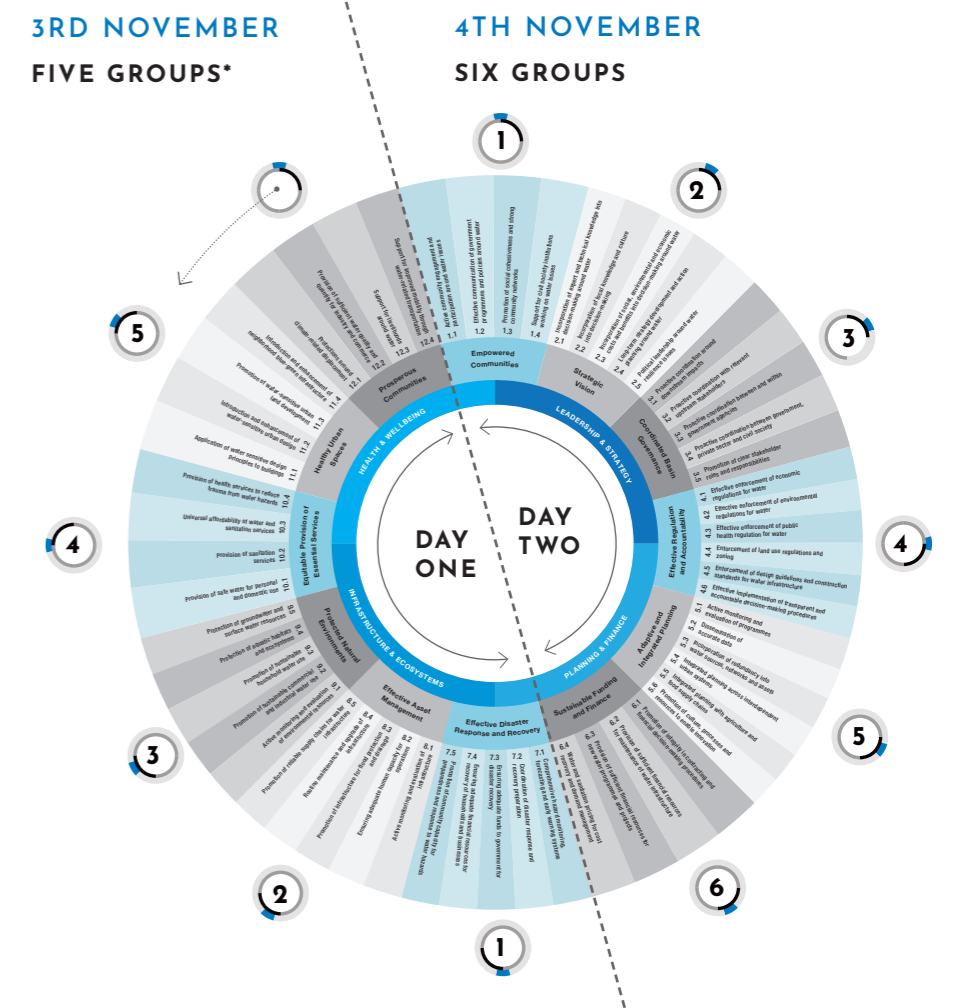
3RD NOVEMBER
FIVE GROUPS*

4TH NOVEMBER
SIX GROUPS

1
2
3
4
5
6
5
4
3
2
1

DAY ONE
DAY TWO

HEALTH & WELLBEING
LEADERSHIP & STRATEGY
PLANNING & FINANCE
INFRASTRUCTURE & ECOSYSTEMS

Empowered Communities
1.1 Active community engagement in water decisions
1.2 Effective communication of government programmes and policies around water
1.3 Promotion of social cohesiveness and strong community networks
1.4 Support for civil society institutions working on water issues

Strategic Vision
2.1 Incorporation of expert and technical knowledge into decision-making around water
2.2 Incorporation of local knowledge and culture into decision-making
2.3 Incorporation of social, environmental and economic costs and benefits into decision-making around water
2.4 Long-term strategy development and action planning around water
2.5 Political leadership around water resilience issues

Coordinated Basin Governance
3.1 Proactive coordination across downstream impacts
3.2 Proactive coordination with relevant upstream stakeholders
3.3 Proactive coordination between and within government agencies
3.4 Proactive coordination between government, private sector and civil society
3.5 Promotion of clear stakeholder roles and responsibilities

Effective Regulation and Accountability
4.1 Effective enforcement of economic regulations for water
4.2 Effective enforcement of environmental regulations for water
4.3 Effective enforcement of public health regulation for water
4.4 Enforcement of land use regulations and zoning
4.5 Enforcement of design guidelines and construction standards for water infrastructure
4.6 Effective implementation of transparent and accountable decision-making procedures

Adaptive and Integrated Planning
5.1 Active monitoring and evaluation of programmes
5.2 Dissemination of accurate data
5.3 Incorporation of redundancy into water sources, networks and assets
5.4 Integrated planning across interdependent urban systems
5.5 Integrated planning with agriculture and food supply chains
5.6 Promotion of culture, processes and resources to enable innovation

Sustainable Funding and Finance
6.1 Promotion of integrity in contracting and financial decision-making processes
6.2 Provision of sufficient financial resources for maintenance of water infrastructure
6.3 Provision of sufficient financial resources for new water programmes and projects
6.4 Water and sanitation pricing for cost recovery and demand management

Effective Disaster Response and Recovery
7.1 Comprehensive hazard monitoring, forecasting and early warning systems
7.2 Coordination of disaster response and recovery preparation
7.3 Ensuring adequate funds to government for disaster recovery
7.4 Ensuring adequate financial resources for recovery of households and businesses
7.5 Promotion of community capacity for preparedness and response to water hazards

Effective Asset Management
8.1 Active monitoring and evaluation of infrastructure
8.2 Ensuring adequate human capacity for operations
8.3 Promotion of infrastructure for flood protection and drainage
8.4 Routine maintenance and upgrade of infrastructure
8.5 Promotion of reliable supply chains for water infrastructure

Protected Natural Environments
9.1 Active monitoring and evaluation of environmental resources
9.2 Promotion of sustainable commercial and industrial water use
9.3 Promotion of sustainable household water use
9.4 Protection of aquatic habitats and ecosystems
9.5 Protection of groundwater and surface water resources

Equitable Provision of Essential Services
10.1 Provision of safe water for personal and domestic use
10.2 Provision of sanitation services
10.3 Universal affordability of water and sanitation services
10.4 Provision of health services to reduce trauma from water hazards

Healthy Urban Spaces
11.1 Application of water sensitive design principles to buildings
11.2 Introduction and enhancement of water-sensitive urban design
11.3 Promotion of water sensitive urban land development
11.4 Introduction and enhancement of neighbourhood green infrastructure

Prosperous Communities
12.1 Reduction of climate-related displacement
12.2 Provision of sufficient water quality and quantity for economic activities
12.3 Support for livelihoods around water
12.4 Support for improved health through water-related interventions